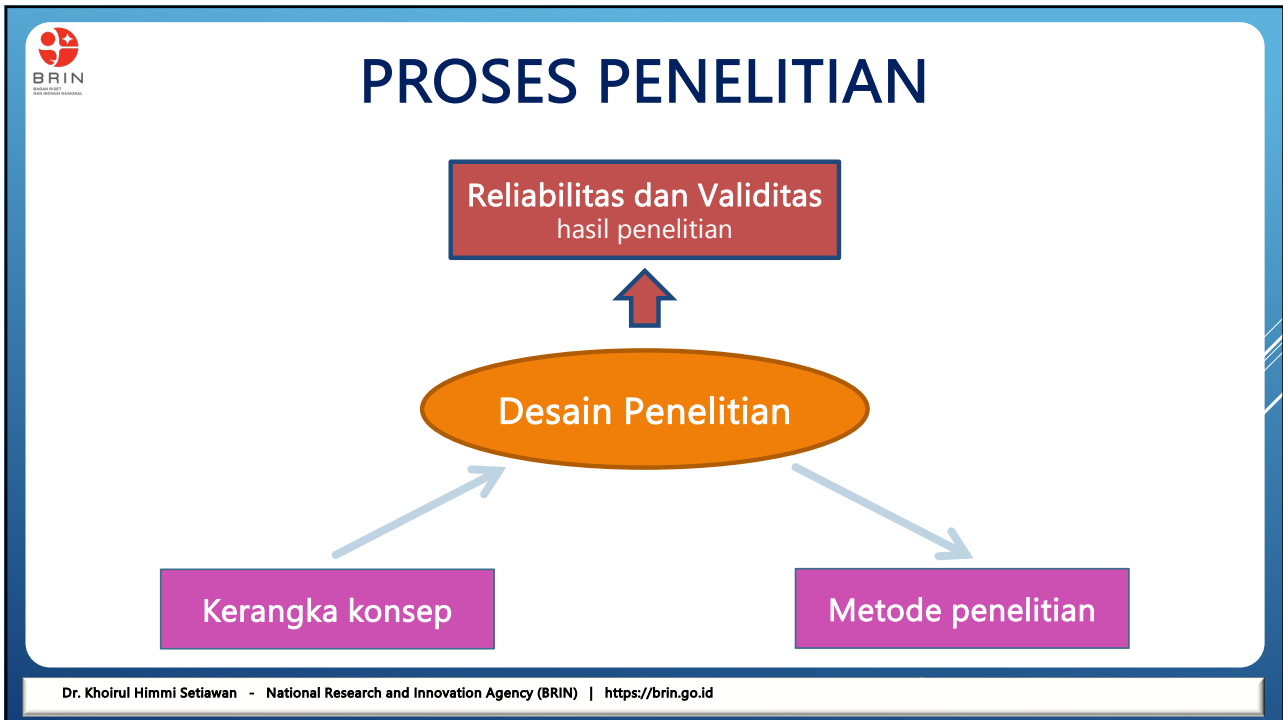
BRIN
BADAN RISET DAN INOVASI NASIONAL

PROSES PENELITIAN

Reliabilitas dan Validitas
hasil penelitian

Desain Penelitian

Kerangka konsep

Metode penelitian

Dr. Khoirul Himmi Setiawan - National Research and Innovation Agency (BRIN) | https://brin.go.id